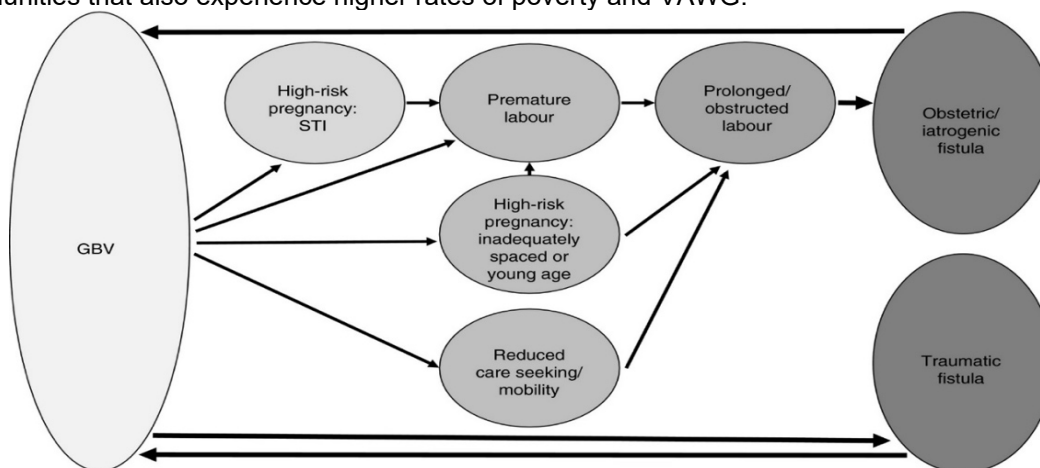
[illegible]unities that also experience higher rates of poverty and VAWG.

GBV

High-risk pregnancy: STI

Premature labour

Prolonged/ obstructed labour

Obstetric/ iatrogenic fistula

High-risk pregnancy: inadequately spaced or young age

Reduced care seeking/ mobility

Traumatic fistula